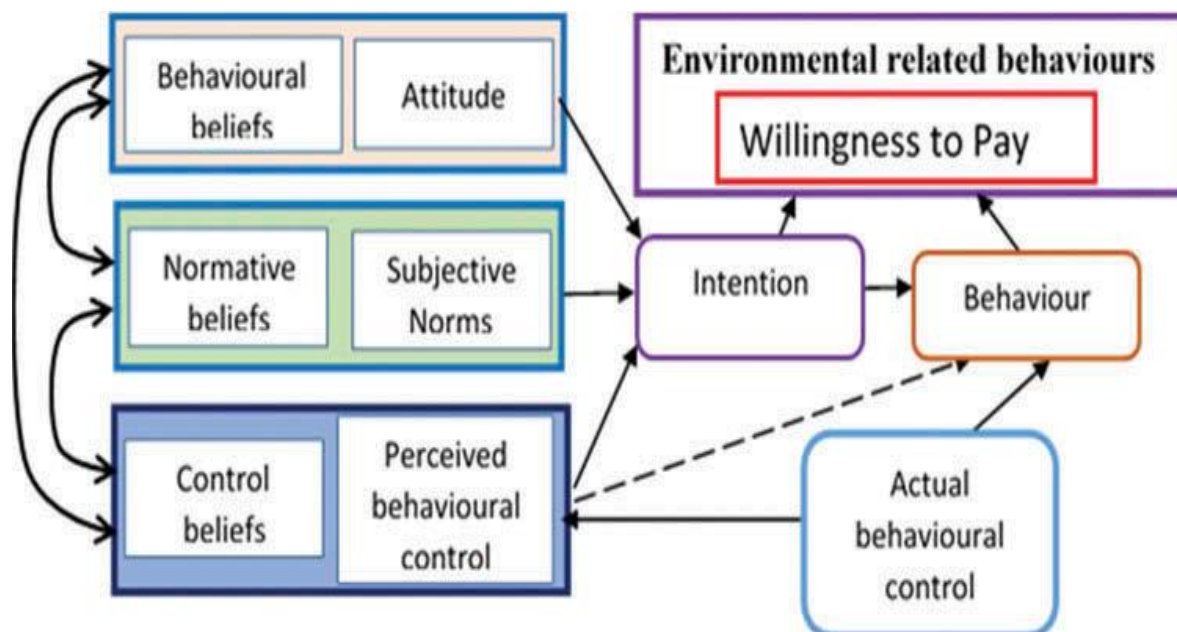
Behavioural beliefs

Attitude

Environmental related behaviours

Willingness to Pay

Normative beliefs

Subjective Norms

Intention

Behaviour

Control beliefs

Perceived behavioural control

Actual behavioural control